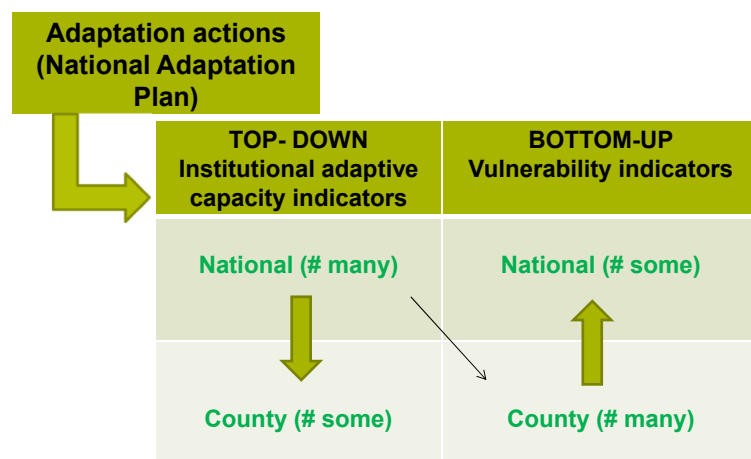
Adaptation actions (National Adaptation Plan)

| TOP- DOWN Institutional adaptive capacity indicators | BOTTOM-UP Vulnerability indicators |
|---|---|
| National (# many) | National (# some) |
| County (# some) | County (# many) |